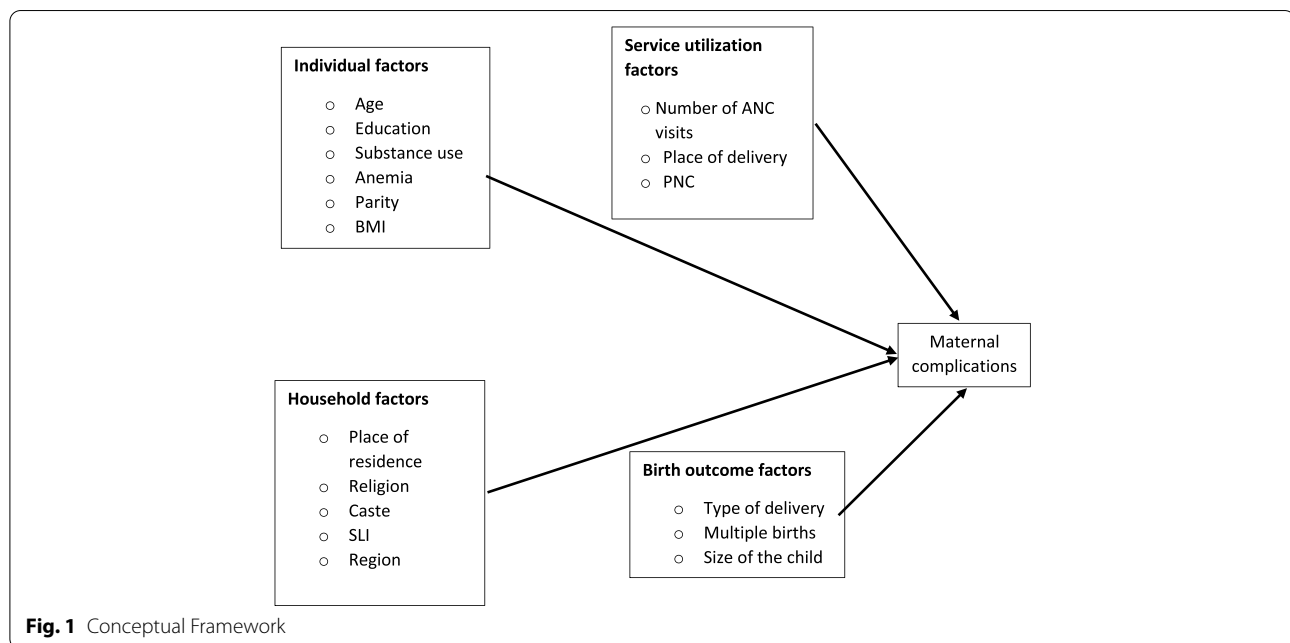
**Individual factors**

- Age
- Education
- Substance use
- Anemia
- Parity
- BMI

**Service utilization factors**

- Number of ANC visits
- Place of delivery
- PNC

Maternal complications

**Household factors**

- Place of residence
- Religion
- Caste
- SLI
- Region

**Birth outcome factors**

- Type of delivery
- Multiple births
- Size of the child

**Fig. 1** Conceptual Framework